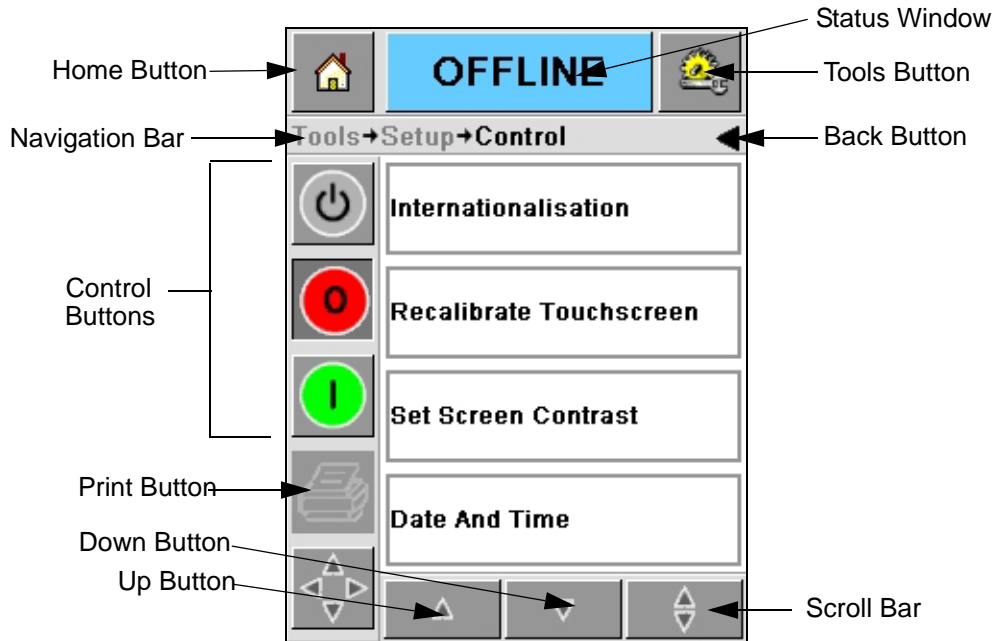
Status Window

Home Button

OFFLINE

Tools Button

Navigation Bar

Tools→Setup→Control

Back Button

Internationalisation

Control Buttons

O

Recalibrate Touchscreen

I

Set Screen Contrast

Print Button

Date And Time

Down Button

Up Button

Scroll Bar